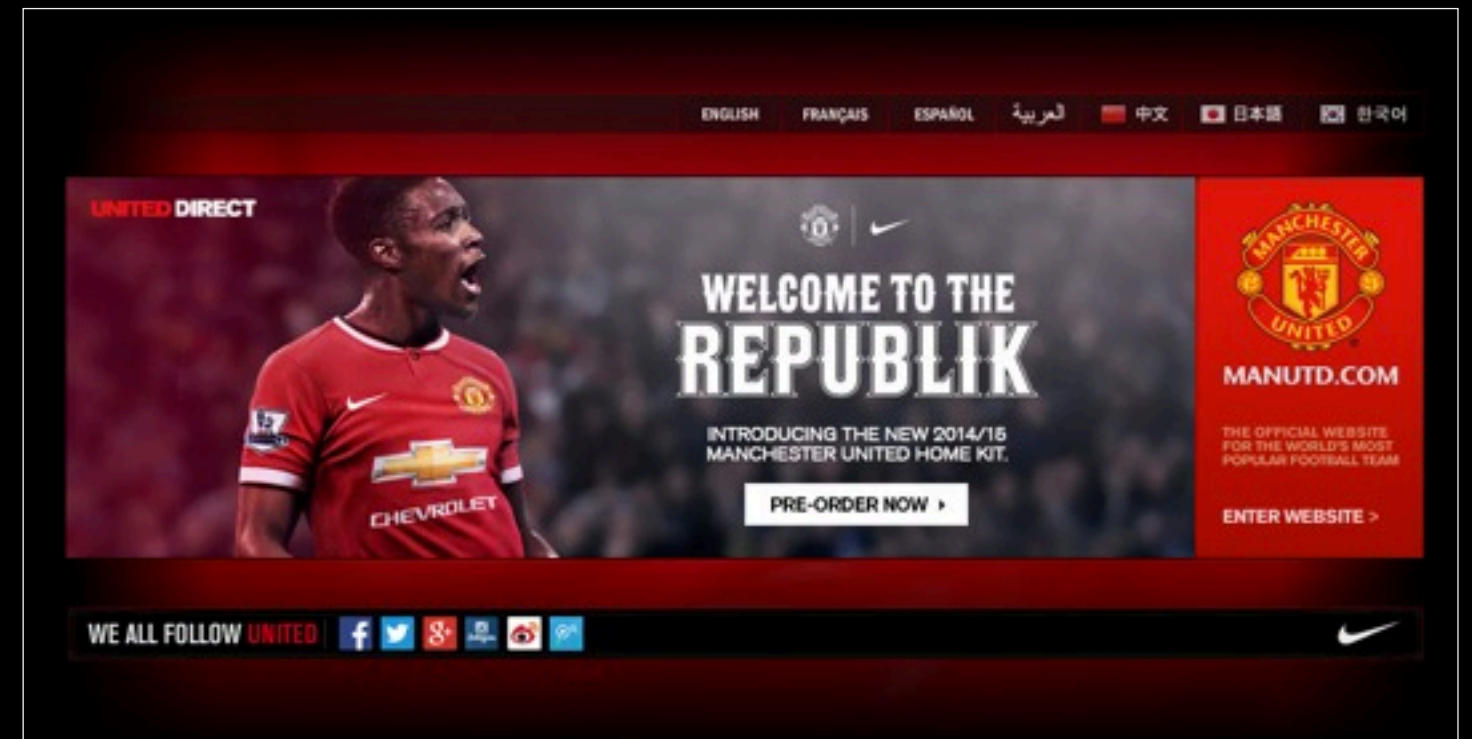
ENGLISH FRANÇAIS ESPAÑOL العربية 中文 日本語 한국어

UNITED DIRECT

WELCOME TO THE REPUBLIK

INTRODUCING THE NEW 2014/15 MANCHESTER UNITED HOME KIT.

PRE-ORDER NOW ▸

CHEVROLET

MANCHESTER UNITED

MANUTD.COM

THE OFFICIAL WEBSITE FOR THE WORLD'S MOST POPULAR FOOTBALL TEAM

ENTER WEBSITE >

WE ALL FOLLOW UNITED